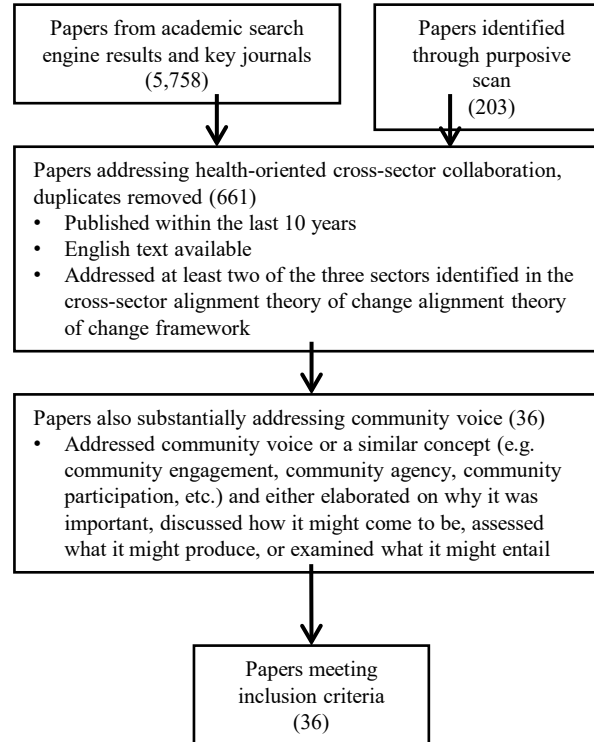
Papers from academic search engine results and key journals (5,758)

Papers identified through purposive scan (203)

Papers addressing health-oriented cross-sector collaboration, duplicates removed (661)
• Published within the last 10 years
• English text available
• Addressed at least two of the three sectors identified in the cross-sector alignment theory of change alignment theory of change framework

Papers also substantially addressing community voice (36)
• Addressed community voice or a similar concept (e.g. community engagement, community agency, community participation, etc.) and either elaborated on why it was important, discussed how it might come to be, assessed what it might produce, or examined what it might entail

Papers meeting inclusion criteria (36)